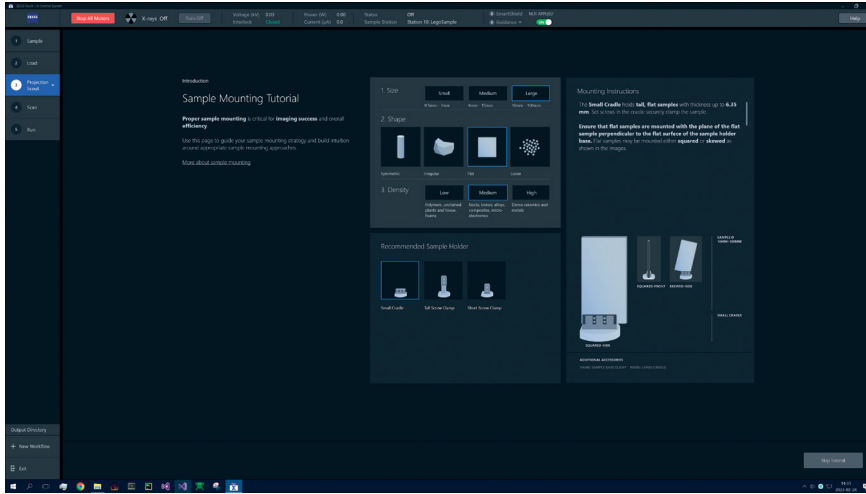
ZEISS

Stop All Motors

X-rays Off

Turn On

Voltage (kV) 0.00
Interlock Closed

Power (W) 0.00
Current (uA) 0.0

Status Off
Sample Station Station 10: LegoSample

SmartShield
Guidance

Help

1 Sample

2 Load

3 Projection Scout

4 Scan

5 Run

Introduction

Sample Mounting Tutorial

Proper sample mounting is critical for imaging success and overall efficiency

Use this page to guide your sample mounting strategy and build intuition around appropriate sample mounting approaches.

More about sample mounting

1. Size

Small

Medium

Large

2. Shape

Symmetric

Irregular

Flat

Loose

3. Density

Low

Medium

High

Polymers, unstrained plants and tissue, foams

Rocks, bones, alloys, composites, micro-electronics

Dense ceramics and metals

Recommended Sample Holder

Small Cradle

Tall Screw Clamp

Short Screw Clamp

Mounting Instructions

The Small Cradle holds tall, flat samples with thickness up to 6.35 mm. Set screws in the cradle securely clamp the sample.

Ensure that flat samples are mounted with the plane of the flat sample perpendicular to the flat surface of the sample holder base. Flat samples may be mounted either squared or skewed as shown in the images.

SQUARED-FRONT

SKEWED-SIDE

SMALL CRADLE

SQUARED-SIDE

ADDITIONAL ACCESSORIES

Output Directory

+ New Workflow

Exit

Skip Tutorial